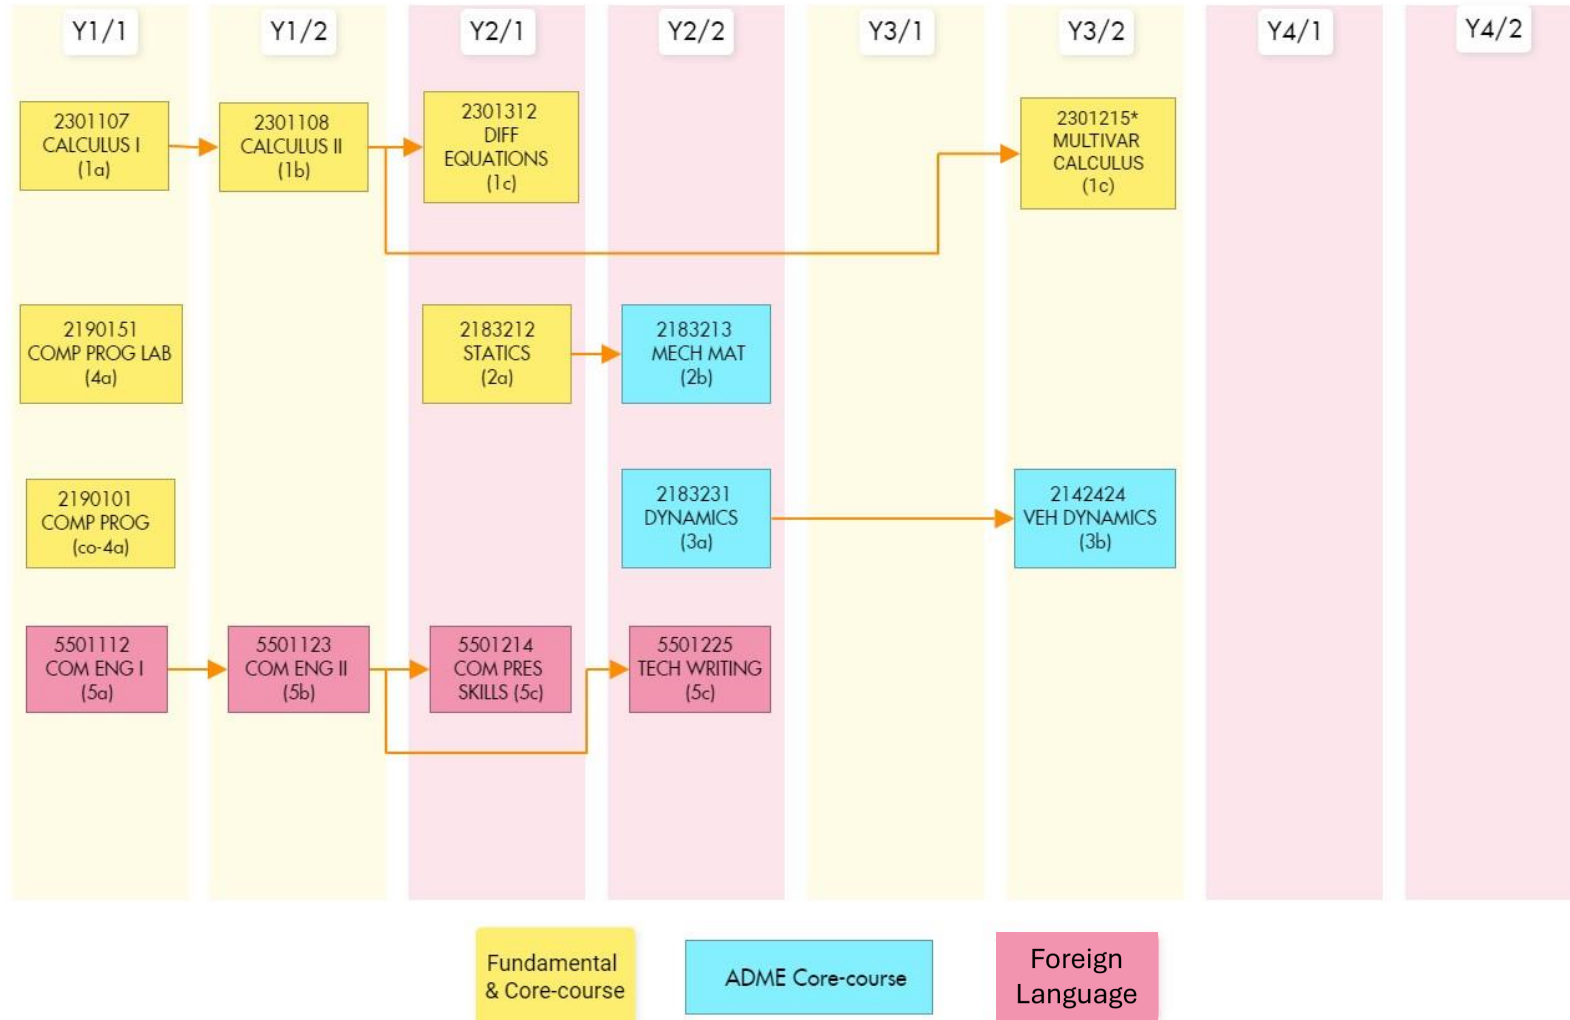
Y1/1

Y1/2

Y2/1

Y2/2

Y3/1

Y3/2

Y4/1

Y4/2

2301107
CALCULUS I
(1a)

2301108
CALCULUS II
(1b)

2301312
DIFF
EQUATIONS
(1c)

2301215*
MULTIVAR
CALCULUS
(1c)

2190151
COMP PROG LAB
(4a)

2183212
STATICS
(2a)

2183213
MECH MAT
(2b)

2190101
COMP PROG
(co-4a)

2183231
DYNAMICS
(3a)

2142424
VEH DYNAMICS
(3b)

5501112
COM ENG I
(5a)

5501123
COM ENG II
(5b)

5501214
COM PRES
SKILLS (5c)

5501225
TECH WRITING
(5c)

Fundamental
& Core-course

ADME Core-course

Foreign
Language